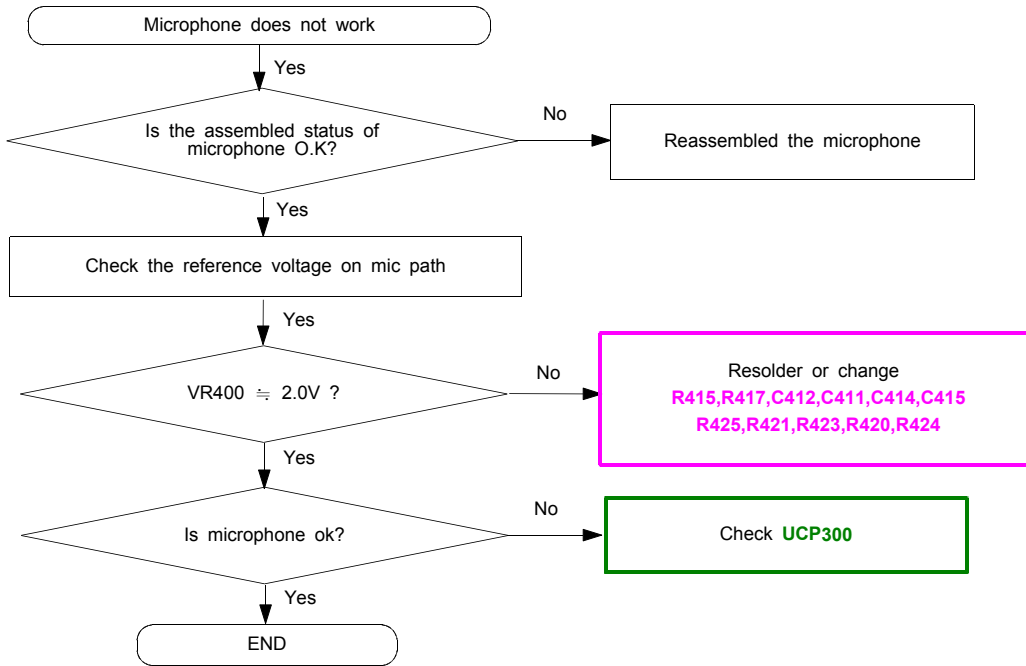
Microphone does not work

Yes

Is the assembled status of microphone O.K?

No

Reassembled the microphone

Yes

Check the reference voltage on mic path

Yes

VR400 ≒ 2.0V ?

No

Resolder or change
R415,R417,C412,C411,C414,C415
R425,R421,R423,R420,R424

Yes

Is microphone ok?

No

Check UCP300

Yes

END